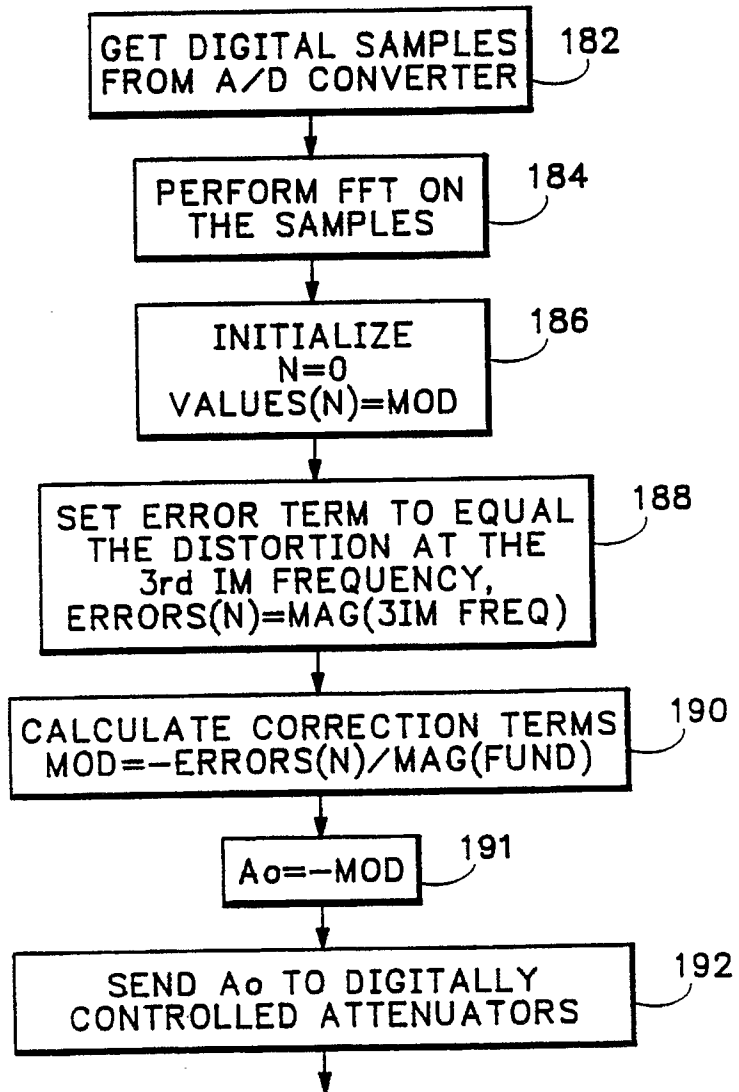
GET DIGITAL SAMPLES FROM A/D CONVERTER
182

PERFORM FFT ON THE SAMPLES
184

INITIALIZE
N=0
VALUES(N)=MOD
186

SET ERROR TERM TO EQUAL THE DISTORTION AT THE 3rd IM FREQUENCY, ERRORS(N)=MAG(3IM FREQ)
188

CALCULATE CORRECTION TERMS MOD=-ERRORS(N)/MAG(FUND)
190

Ao=-MOD
191

SEND Ao TO DIGITALLY CONTROLLED ATTENUATORS
192